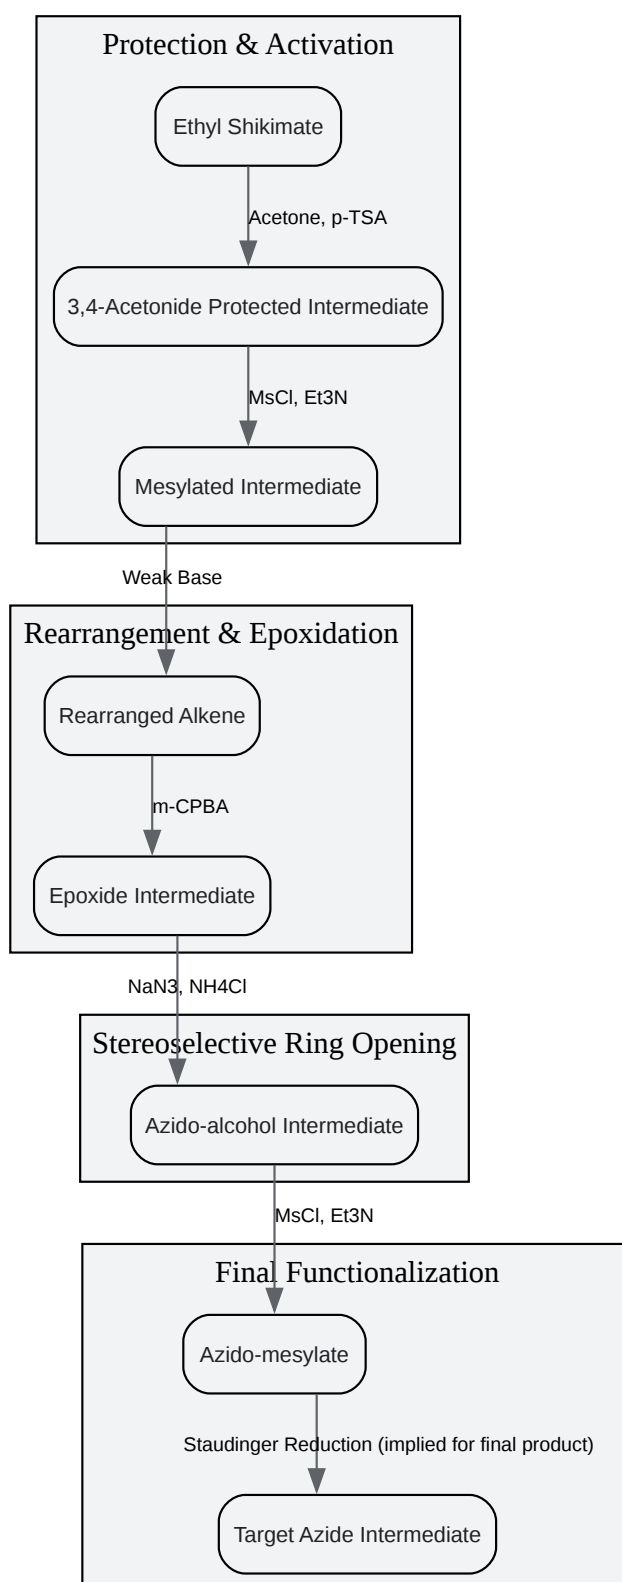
Protection & Activation

Ethyl Shikimate

Acetone, p-TSA

3,4-Acetonide Protected Intermediate

MsCl, Et3N

Mesylated Intermediate

Weak Base

Rearrangement & Epoxidation

Rearranged Alkene

m-CPBA

Epoxide Intermediate

NaN3, NH4Cl

Stereoselective Ring Opening

Azido-alcohol Intermediate

MsCl, Et3N

Final Functionalization

Azido-mesylate

Staudinger Reduction (implied for final product)

Target Azide Intermediate